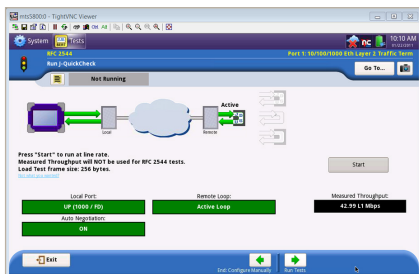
mts5800:0 - TightVNC Viewer

System Tests

10:10 AM

RFC 2544

Port 1: 10/100/1000 Eth Layer 2 Traffic Term

Run J-QuickCheck

Go To...

Not Running

Active

Local

Remote

Press "Start" to run at line rate.
Measured Throughput will NOT be used for RFC 2544 tests.
Load Test frame size: 256 bytes.

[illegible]

Start

Local Port:

UP (1000 / FD)

Remote Loop:

Active Loop

Measured Throughput:

42.99 L1 Mbps

Auto Negotiation:

ON

Exit

End: Configure Manually

Run Tests